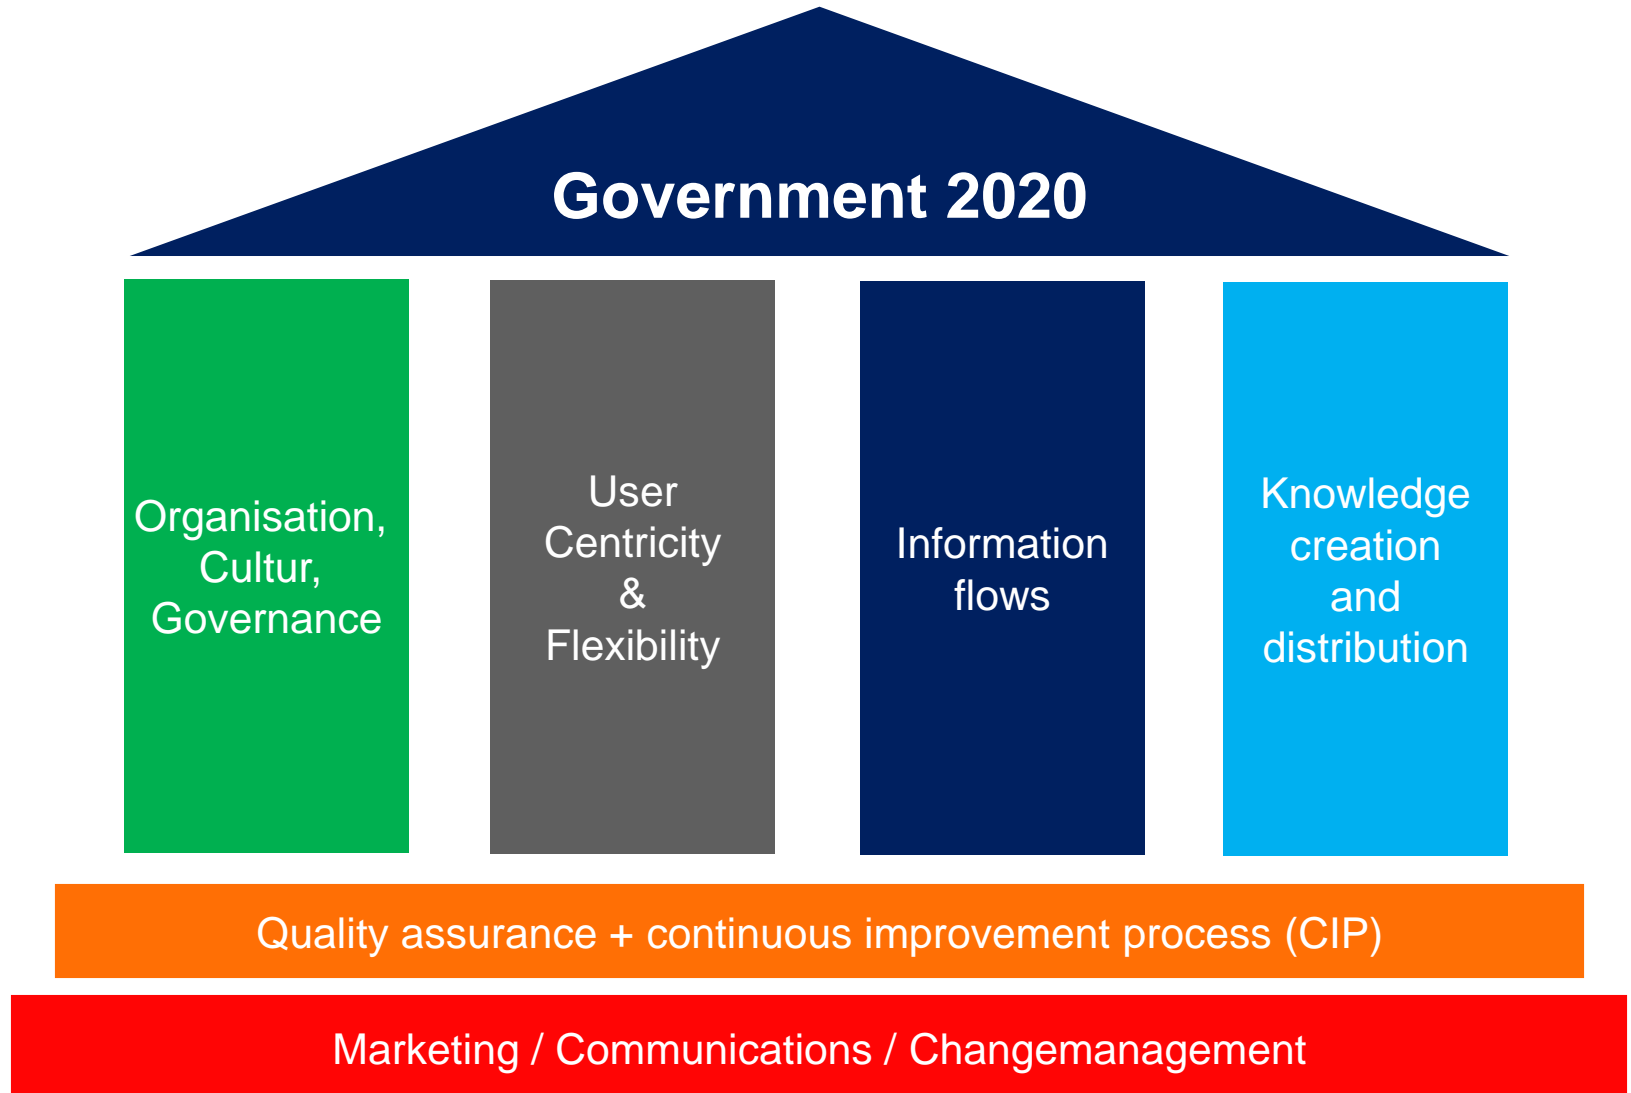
Government 2020

Organisation, Cultur, Governance

User Centricity & Flexibility

Information flows

Knowledge creation and distribution

Quality assurance + continuous improvement process (CIP)

Marketing / Communications / Changemanagement